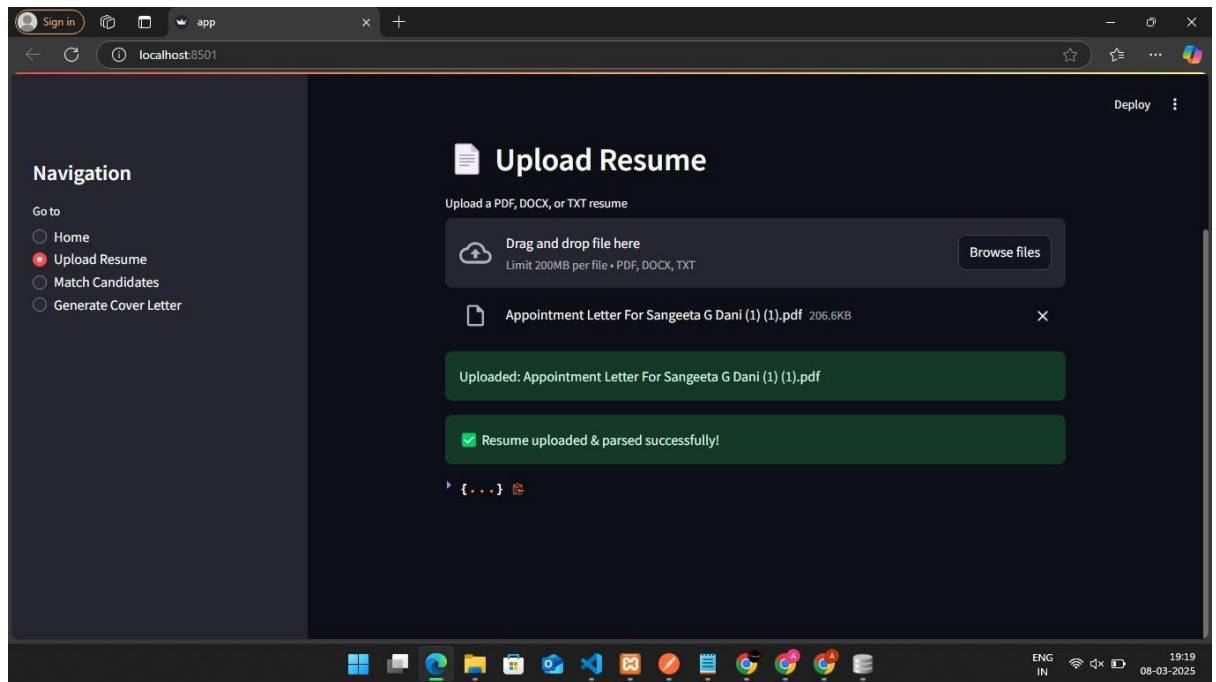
Sign in

app

localhost:8501

Deploy

Navigation

Go to

Home

Upload Resume

Match Candidates

Generate Cover Letter

Upload Resume

Upload a PDF, DOCX, or TXT resume

Drag and drop file here

Limit 200MB per file • PDF, DOCX, TXT

Browse files

Appointment Letter For Sangeeta G Dani (1) (1).pdf 206.6KB

Uploaded: Appointment Letter For Sangeeta G Dani (1) (1).pdf

Resume uploaded & parsed successfully!

{...}

ENG
IN

19:19
08-03-2025